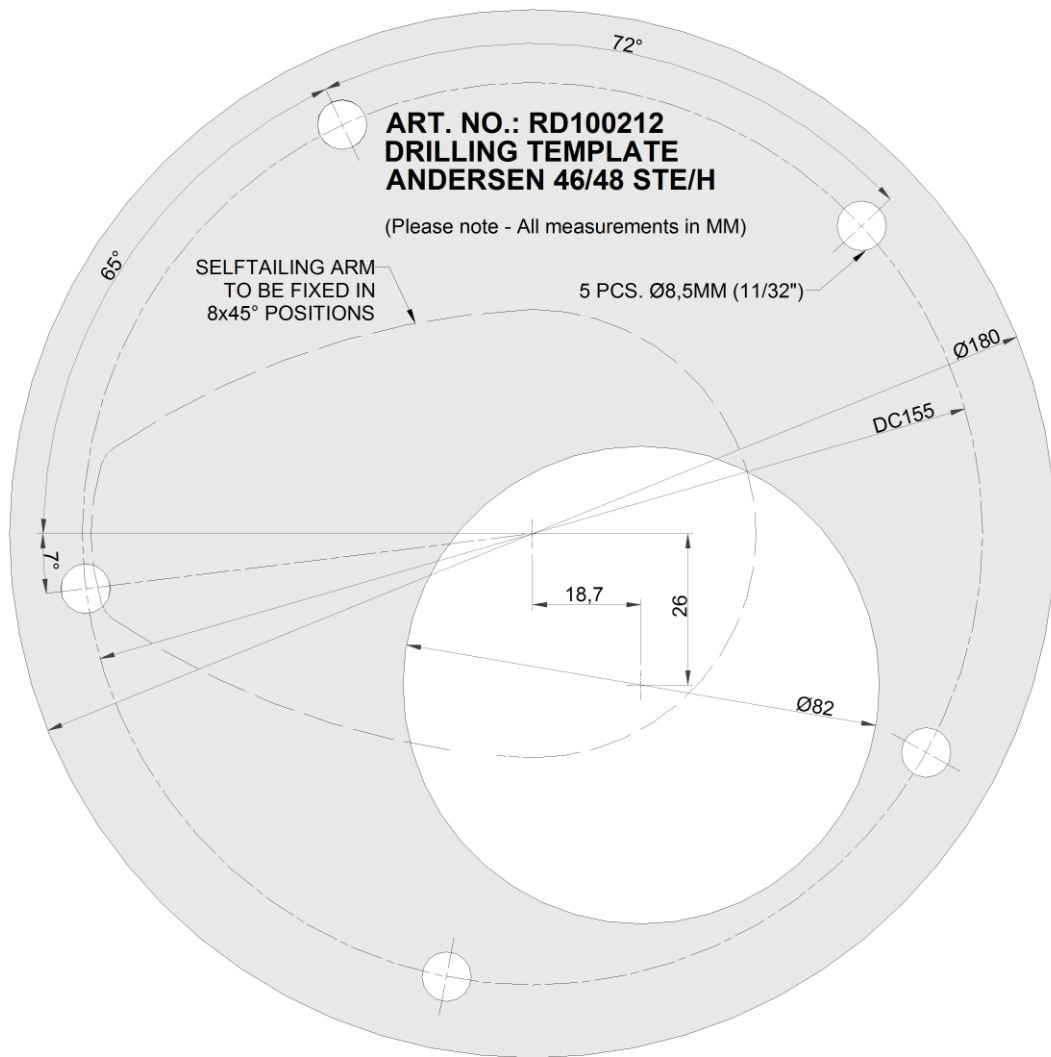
72°

ART. NO.: RD100212
DRILLING TEMPLATE
ANDERSEN 46/48 STE/H

(Please note - All measurements in MM)

65°

SELFTAILING ARM
TO BE FIXED IN
8x45° POSITIONS

5 PCS. Ø8,5MM (11/32")

Ø180

DC155

7°

18,7

26

Ø82